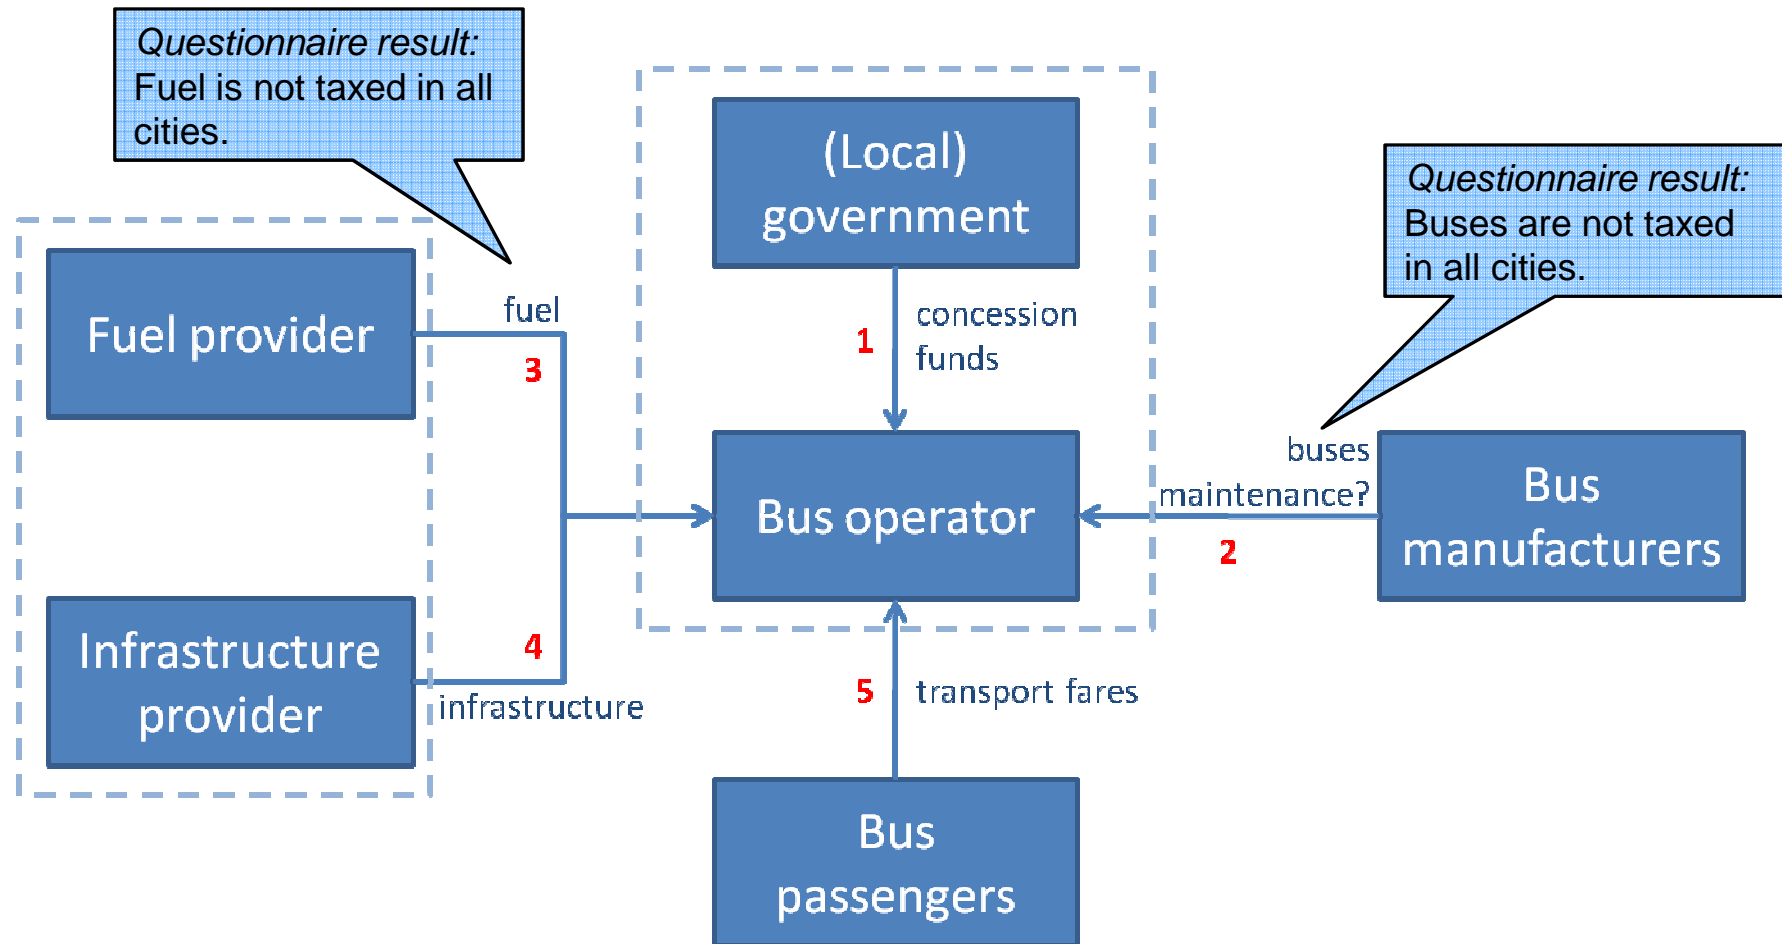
Questionnaire result: Fuel is not taxed in all cities.

(Local) government

Questionnaire result: Buses are not taxed in all cities.

Fuel provider

fuel

3

1

concession funds

buses

maintenance?

Bus operator

Bus manufacturers

2

Infrastructure provider

4

infrastructure

5

transport fares

Bus passengers